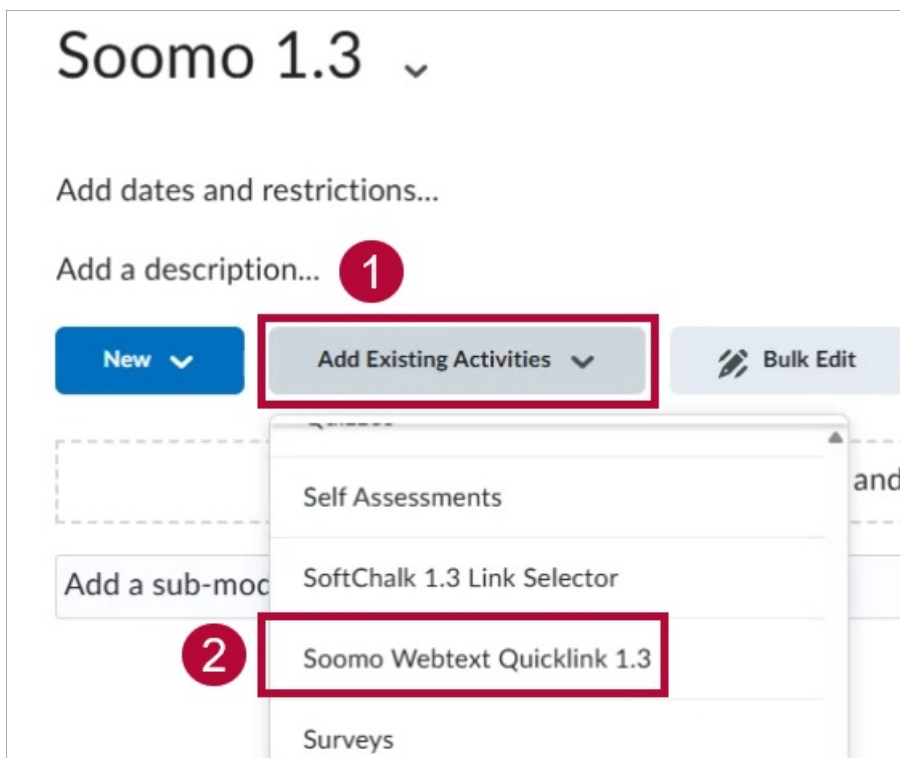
Soomo 1.3

Add dates and restrictions...

Add a description...

1

New

Add Existing Activities

Bulk Edit

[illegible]

Self Assessments

and

Add a sub-moc

SoftChalk 1.3 Link Selector

2

Soomo Webtext Quicklink 1.3

Surveys